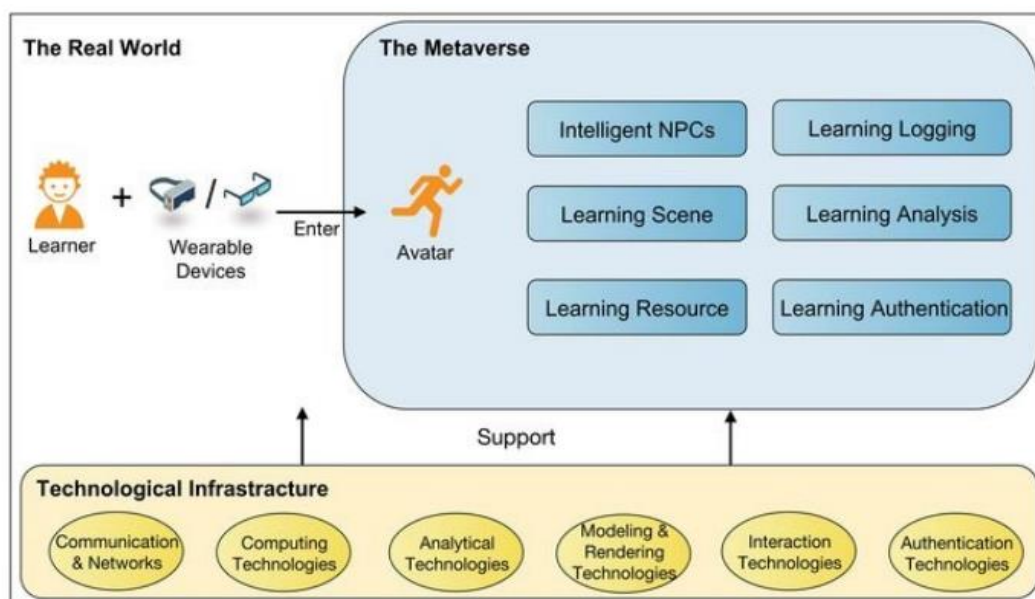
The Real World

The Metaverse

Learner

+

/

Wearable Devices

Enter

Avatar

Intelligent NPCs

Learning Logging

Learning Scene

Learning Analysis

Learning Resource

Learning Authentication

Support

Technological Infrastructure

Communication & Networks

Computing Technologies

Analytical Technologies

Modeling & Rendering Technologies

Interaction Technologies

Authentication Technologies